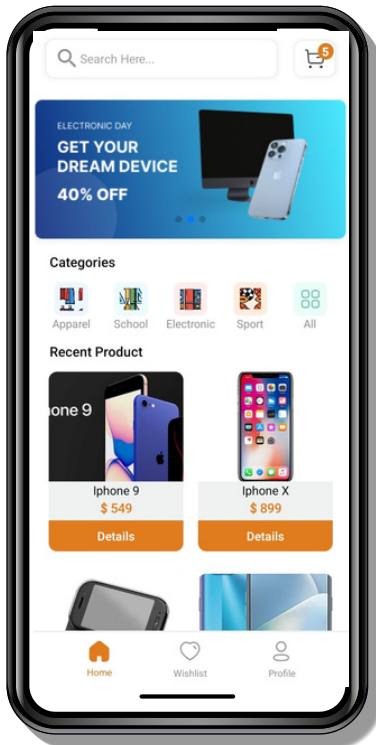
Search Here...

5

ELECTRONIC DAY
GET YOUR DREAM DEVICE
40% OFF

Categories

Apparel School Electronic Sport All

Recent Product

one 9

Iphone 9
$ 549
Details

Iphone X
$ 899
Details

Home Wishlist Profile